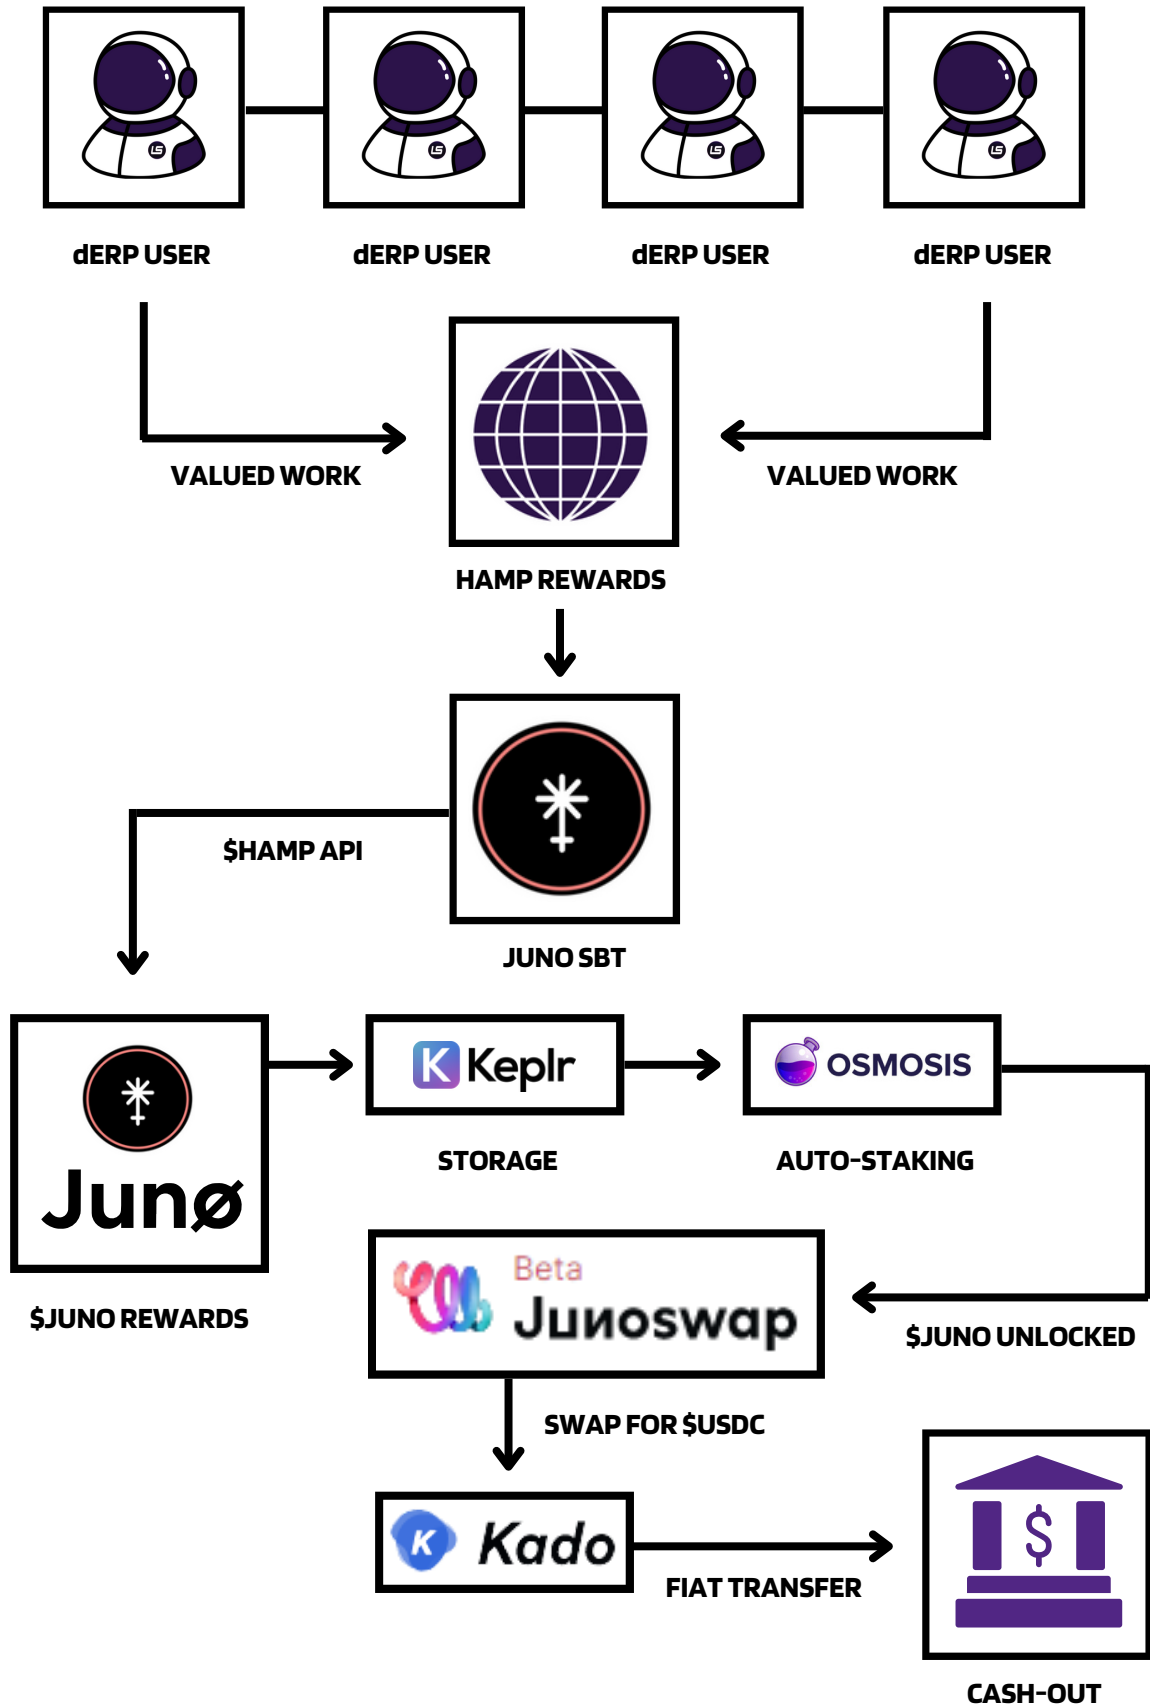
dERP USER

dERP USER

dERP USER

dERP USER

VALUED WORK

VALUED WORK

HAMP REWARDS

$HAMP API

JUNO SBT

Junø

$JUNO REWARDS

Keplr

STORAGE

OSMOSIS

AUTO-STAKING

Beta

Junoswap

$JUNO UNLOCKED

SWAP FOR $USDC

Kado

FIAT TRANSFER

$

CASH-OUT